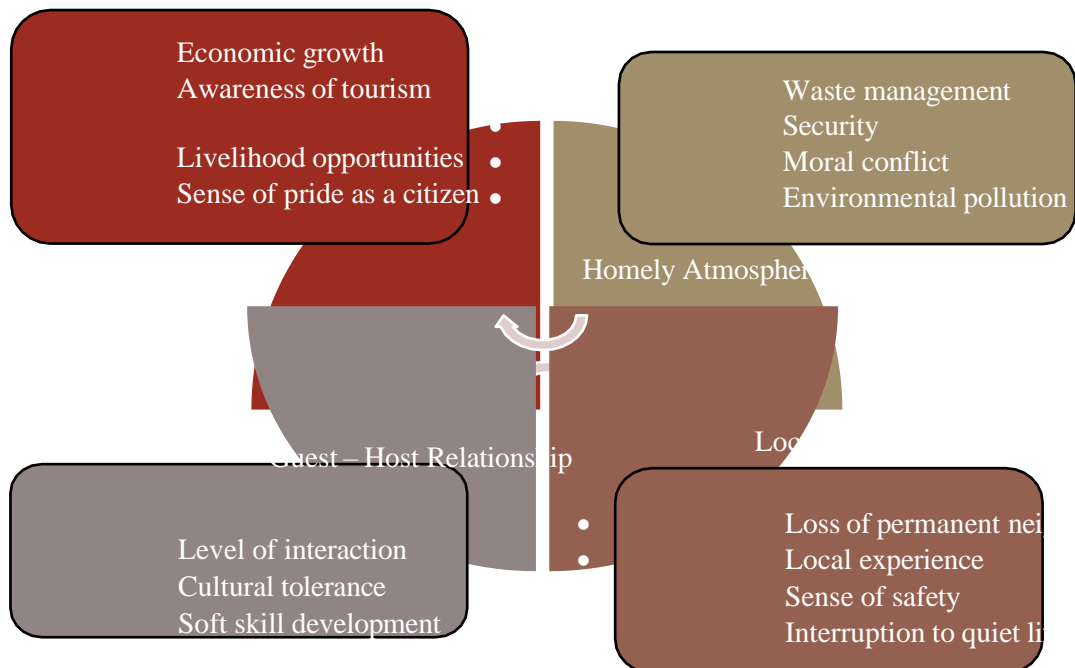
Economic growth
Awareness of tourism
Livelihood opportunities
Sense of pride as a citizen

Waste management
Security
Moral conflict
Environmental pollution

Homely Atmospher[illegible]

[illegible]uest – Host Relations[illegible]ip

Loc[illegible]

Level of interaction
Cultural tolerance
Soft skill development

Loss of permanent nei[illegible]
Local experience
Sense of safety
Interruption to quiet li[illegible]